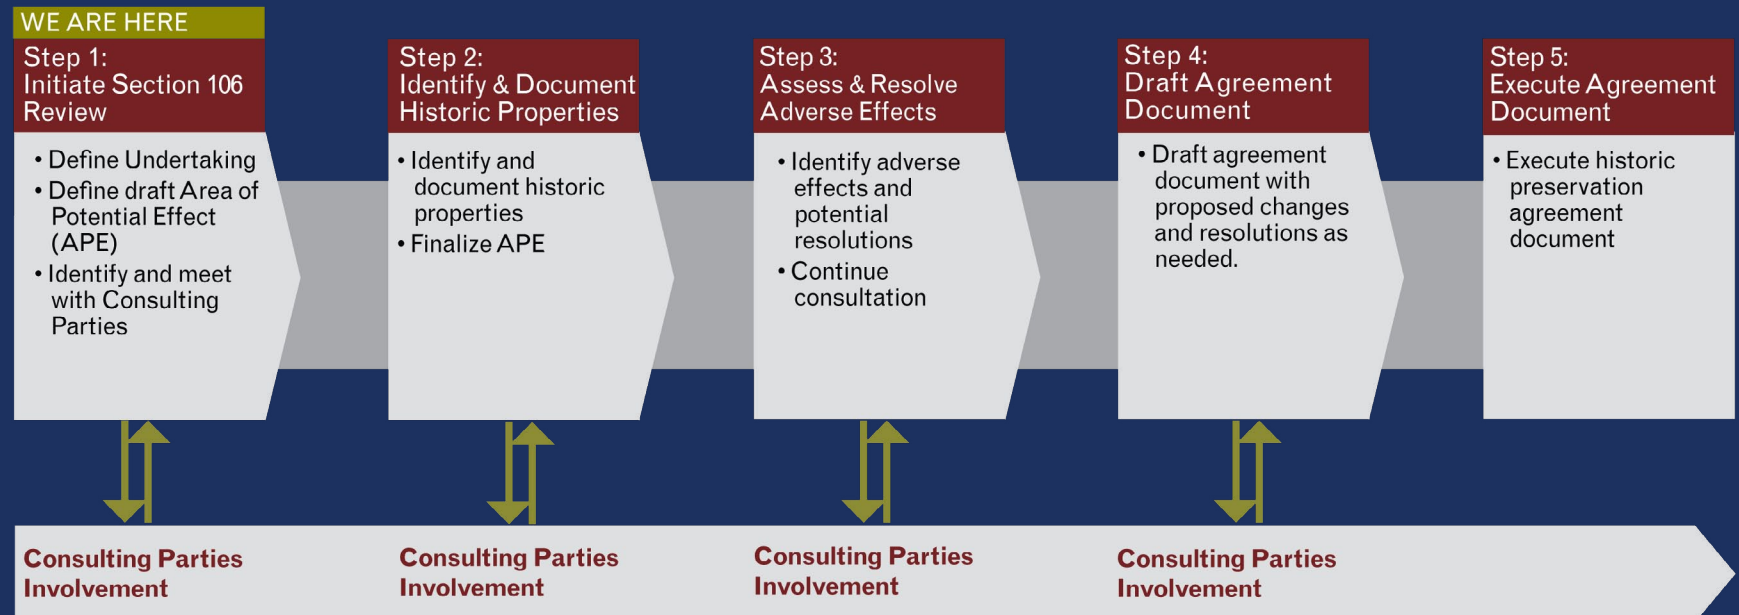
WE ARE HERE

Step 1:
Initiate Section 106 Review

• Define Undertaking
• Define draft Area of Potential Effect (APE)
• Identify and meet with Consulting Parties

Step 2:
Identify & Document Historic Properties

• Identify and document historic properties
• Finalize APE

Step 3:
Assess & Resolve Adverse Effects

• Identify adverse effects and potential resolutions
• Continue consultation

Step 4:
Draft Agreement Document

• Draft agreement document with proposed changes and resolutions as needed.

Step 5:
Execute Agreement Document

• Execute historic preservation agreement document

Consulting Parties Involvement

Consulting Parties Involvement

Consulting Parties Involvement

Consulting Parties Involvement